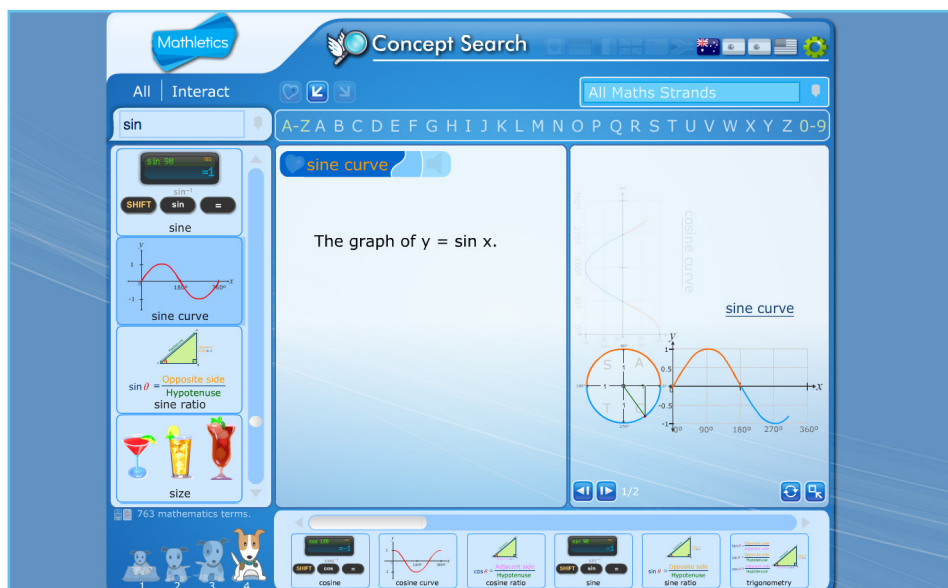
Mathletics

Concept Search

All | Interact

All Maths Strands

sin

A-Z A B C D E F G H I J K L M N O P Q R S T U V W X Y Z 0-9

sin 90 =1
$\sin^{-1}$
SHIFT sin =
sine

y
1
-1
180°
360°
x
sine curve

$\sin\theta = \frac{\text{Opposite side}}{\text{Hypotenuse}}$
sine ratio

size

763 mathematics terms.

sine curve

The graph of y = sin x.

cosine curve

sine curve

S A
T C
y
1
0.5
-0.5
-1
x
0°
90°
180°
270°
360°

1/2

cos 180 =-1
SHIFT cos =
cosine

cosine curve

$\cos\theta = \frac{\text{Adjacent side}}{\text{Hypotenuse}}$
cosine ratio

sin 90 =1
SHIFT sin =
sine

$\sin\theta = \frac{\text{Opposite side}}{\text{Hypotenuse}}$
sine ratio

trigonometry

1 2 3 4